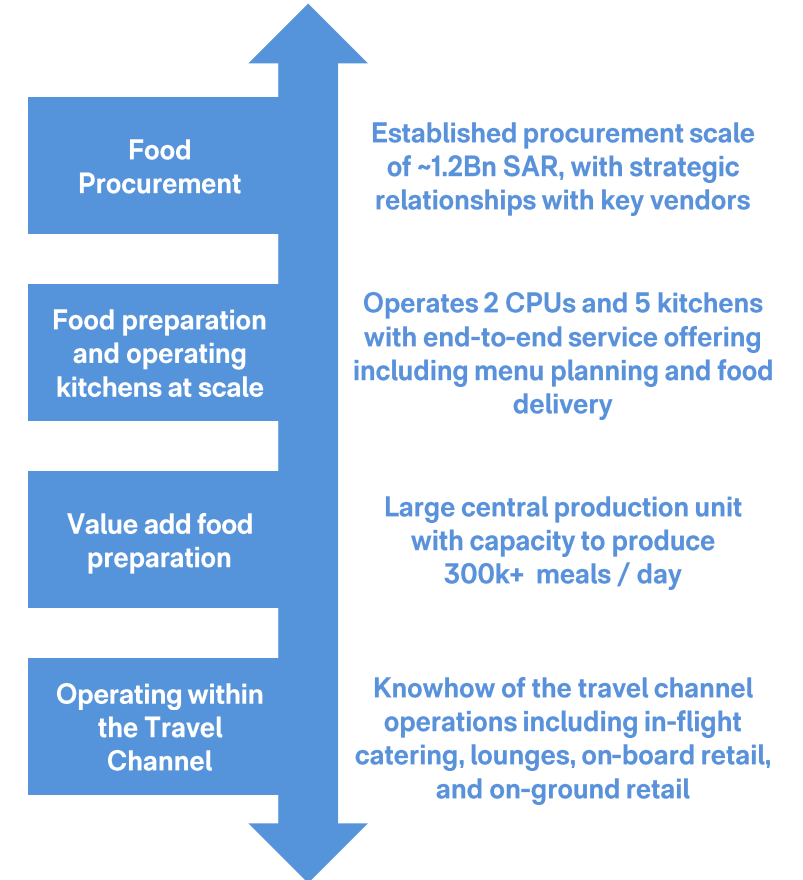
Food Procurement

Established procurement scale of ~1.2Bn SAR, with strategic relationships with key vendors

Food preparation and operating kitchens at scale

Operates 2 CPUs and 5 kitchens with end-to-end service offering including menu planning and food delivery

Value add food preparation

Large central production unit with capacity to produce 300k+ meals / day

Operating within the Travel Channel

Knowhow of the travel channel operations including in-flight catering, lounges, on-board retail, and on-ground retail